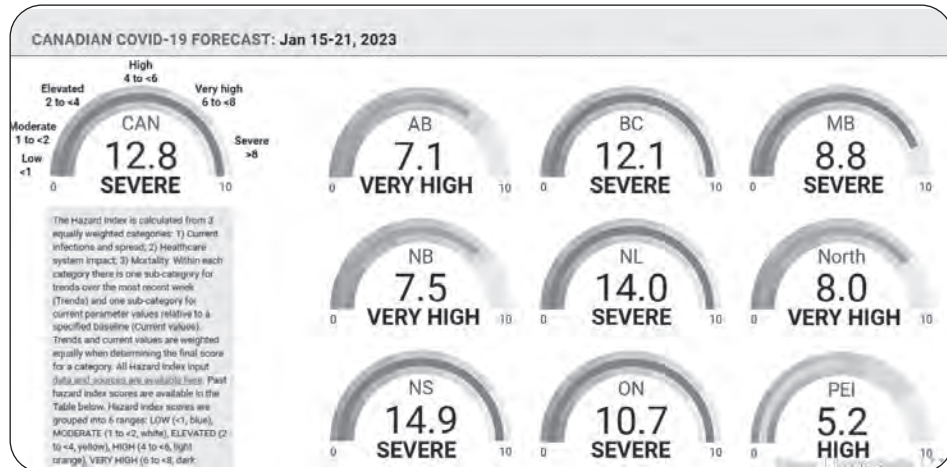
CANADIAN COVID-19 FORECAST: Jan 15-21, 2023

High 4 to <6

Elevated 2 to <4

Very high 6 to <8

Moderate 1 to <2

Severe >8

Low <1

CAN 12.8 SEVERE

0 10

AB 7.1 VERY HIGH 0 10

BC 12.1 SEVERE 0 10

MB 8.8 SEVERE 0 10

The Hazard Index is calculated from 3 equally weighted categories: 1) Current infections and spread; 2) Healthcare system impact; 3) Mortality. Within each category there is one sub-category for trends over the most recent week (Trends) and one sub-category for current parameter values relative to a specified baseline (Current values). Trends and current values are weighted equally when determining the final score for a category. All Hazard Index input data and sources are available here. Past hazard index scores are available in the Table below. Hazard index scores are grouped into 6 ranges: LOW (<1, blue), MODERATE (1 to <2, white), ELEVATED (2 to <4, yellow), HIGH (4 to <6, light orange), VERY HIGH (6 to <8, dark

NB 7.5 VERY HIGH 0 10

NL 14.0 SEVERE 0 10

North 8.0 VERY HIGH 0 10

NS 14.9 SEVERE 0 10

ON 10.7 SEVERE 0 10

PEI 5.2 HIGH 0 10